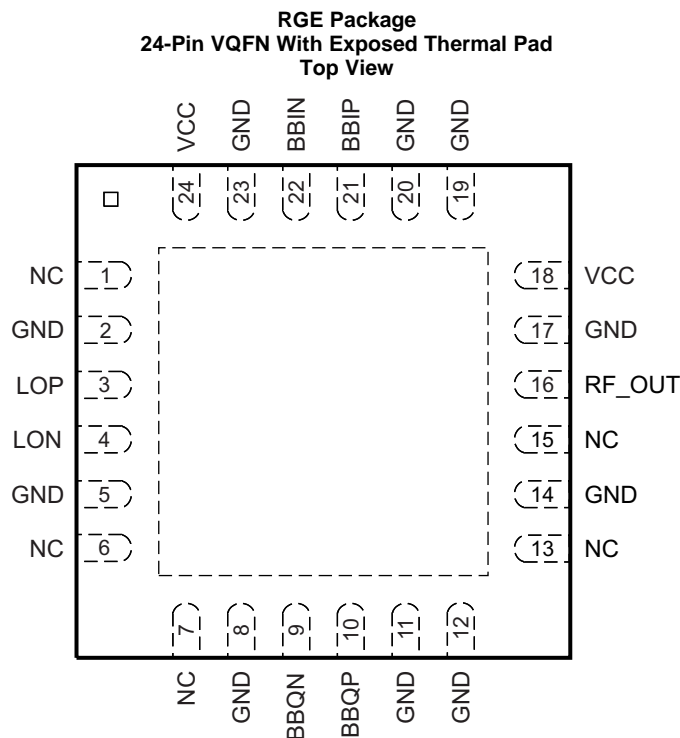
RGE Package
24-Pin VQFN With Exposed Thermal Pad
Top View

VCC GND BBIN BBIP GND GND
24 23 22 21 20 19

NC 1
GND 2
LOP 3
LON 4
GND 5
NC 6

18 VCC
17 GND
16 RF_OUT
15 NC
14 GND
13 NC

7 8 9 10 11 12
NC GND BBQN BBQP GND GND